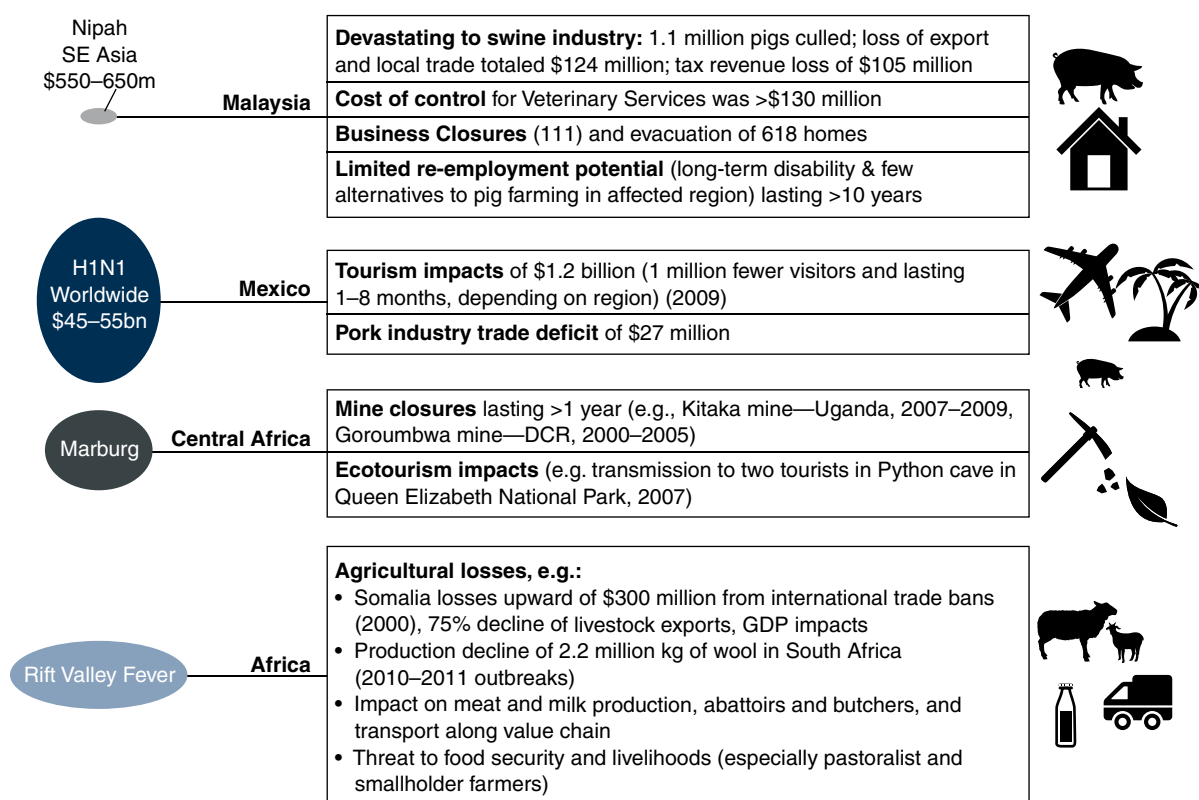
Nipah
SE Asia
\$550–650m

Malaysia

**Devastating to swine industry:** 1.1 million pigs culled; loss of export and local trade totaled \$124 million; tax revenue loss of \$105 million

**Cost of control** for Veterinary Services was >\$130 million

**Business Closures** (111) and evacuation of 618 homes

**Limited re-employment potential** (long-term disability & few alternatives to pig farming in affected region) lasting >10 years

H1N1
Worldwide
\$45–55bn

Mexico

**Tourism impacts** of \$1.2 billion (1 million fewer visitors and lasting 1–8 months, depending on region) (2009)

**Pork industry trade deficit** of \$27 million

Marburg

Central Africa

**Mine closures** lasting >1 year (e.g., Kitaka mine—Uganda, 2007–2009, Goroumbwa mine—DCR, 2000–2005)

**Ecotourism impacts** (e.g. transmission to two tourists in Python cave in Queen Elizabeth National Park, 2007)

Rift Valley Fever

Africa

**Agricultural losses, e.g.:**
• Somalia losses upward of \$300 million from international trade bans (2000), 75% decline of livestock exports, GDP impacts
• Production decline of 2.2 million kg of wool in South Africa (2010–2011 outbreaks)
• Impact on meat and milk production, abattoirs and butchers, and transport along value chain
• Threat to food security and livelihoods (especially pastoralist and smallholder farmers)